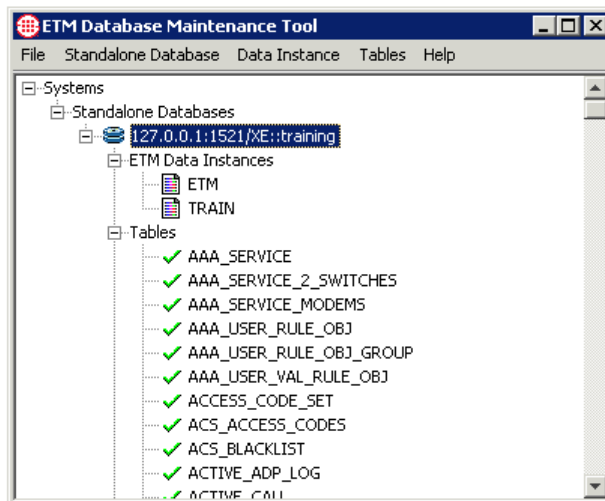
ETM Database Maintenance Tool

File Standalone Database Data Instance Tables Help

Systems
Standalone Databases
127.0.0.1:1521/XE::training
ETM Data Instances
ETM
TRAIN
Tables
AAA_SERVICE
AAA_SERVICE_2_SWITCHES
AAA_SERVICE_MODEMS
AAA_USER_RULE_OBJ
AAA_USER_RULE_OBJ_GROUP
AAA_USER_VAL_RULE_OBJ
ACCESS_CODE_SET
ACS_ACCESS_CODES
ACS_BLACKLIST
ACTIVE_ADP_LOG
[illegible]